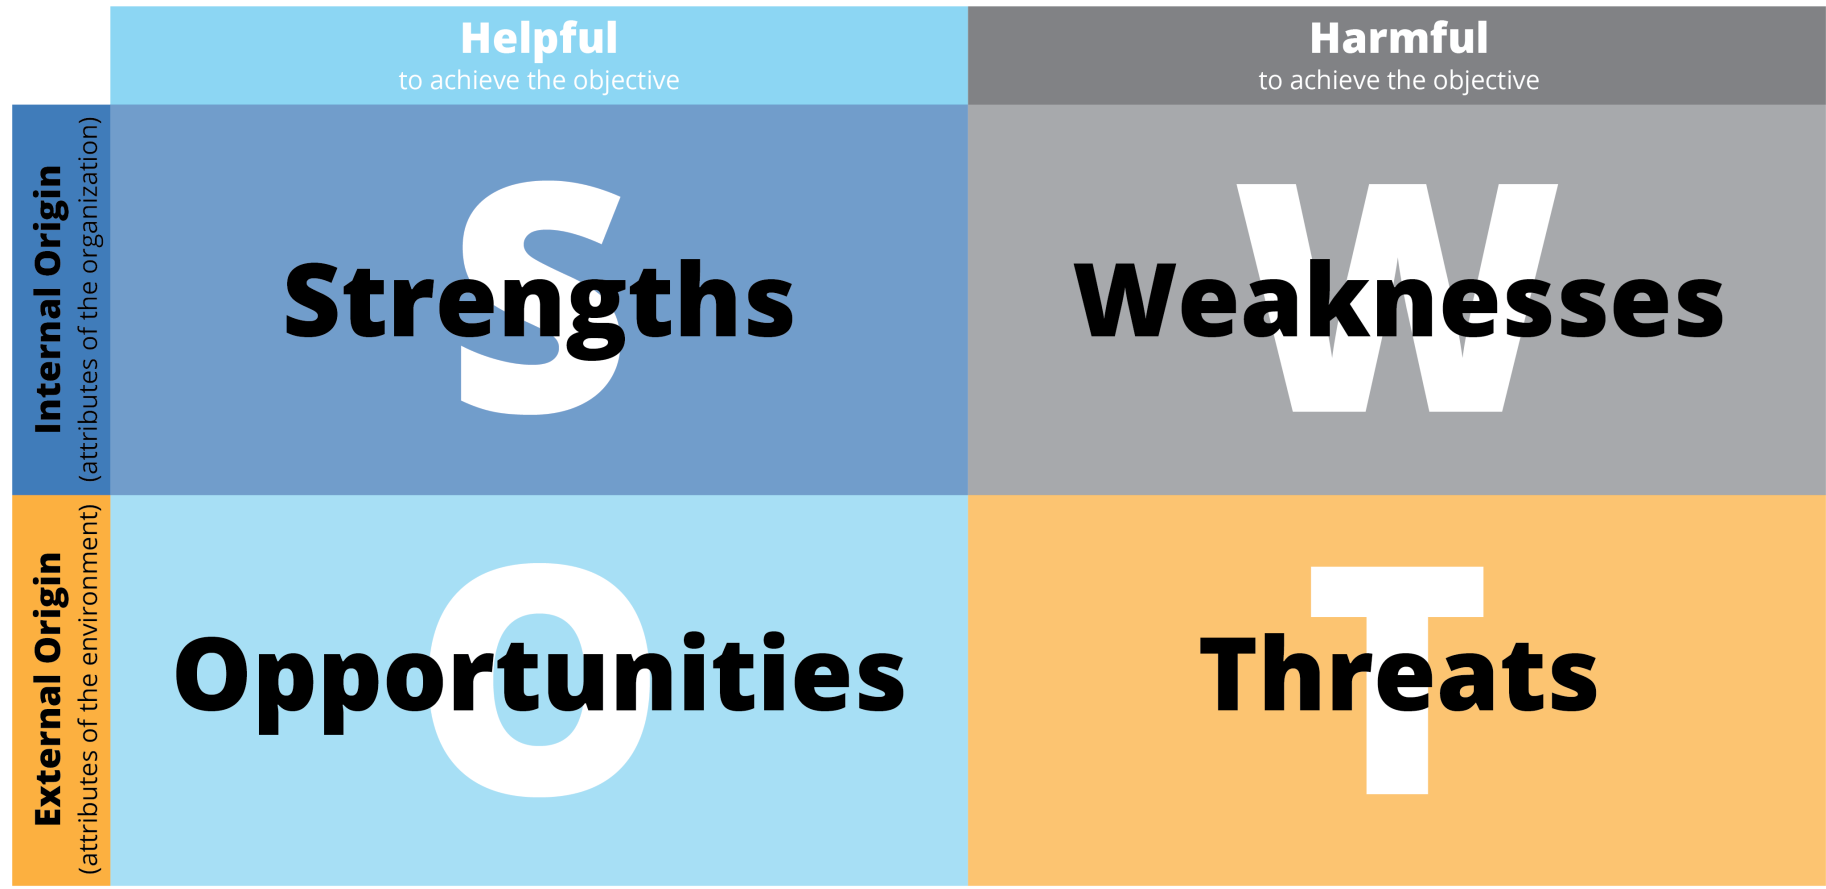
| | Helpful to achieve the objective | Harmful to achieve the objective |
|---|---|---|
| Internal Origin (attributes of the organization) | S Strengths | W Weaknesses |
| External Origin (attributes of the environment) | O Opportunities | T Threats |